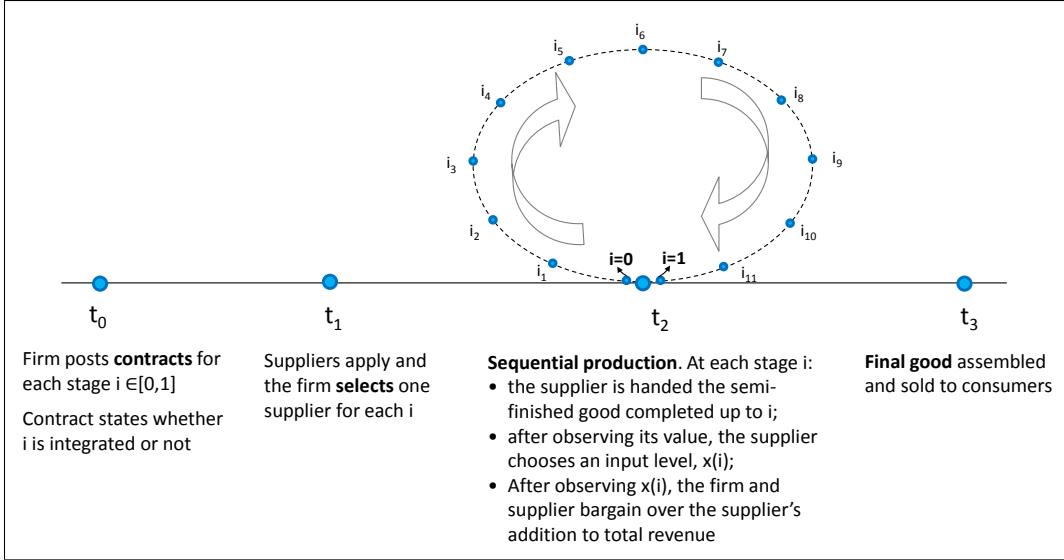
$i_6$

$i_5$ $i_7$

$i_4$ $i_8$

$i_3$ $i_9$

$i_2$ $i_{10}$

$i_1$ **i=0** **i=1** $i_{11}$

$t_0$ $t_1$ $t_2$ $t_3$

Firm posts **contracts** for each stage i ∈[0,1]

Contract states whether i is integrated or not

Suppliers apply and the firm **selects** one supplier for each i

**Sequential production**. At each stage i:
- the supplier is handed the semi-finished good completed up to i;
- after observing its value, the supplier chooses an input level, x(i);
- After observing x(i), the firm and supplier bargain over the supplier's addition to total revenue

**Final good** assembled and sold to consumers